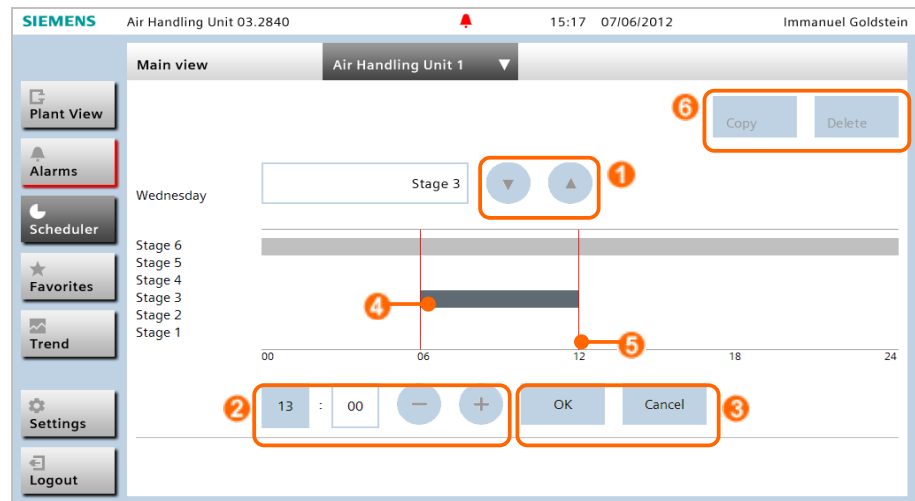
SIEMENS Air Handling Unit 03.2840 15:17 07/06/2012 Immanuel Goldstein

Main view
Air Handling Unit 1

Plant View
Alarms
Scheduler
Favorites
Trend
Settings
Logout

6
Copy
Delete

Wednesday
Stage 3
1

Stage 6
Stage 5
Stage 4
Stage 3
Stage 2
Stage 1

4
5

00
06
12
18
24

2
13
:
00
−
+
OK
Cancel
3